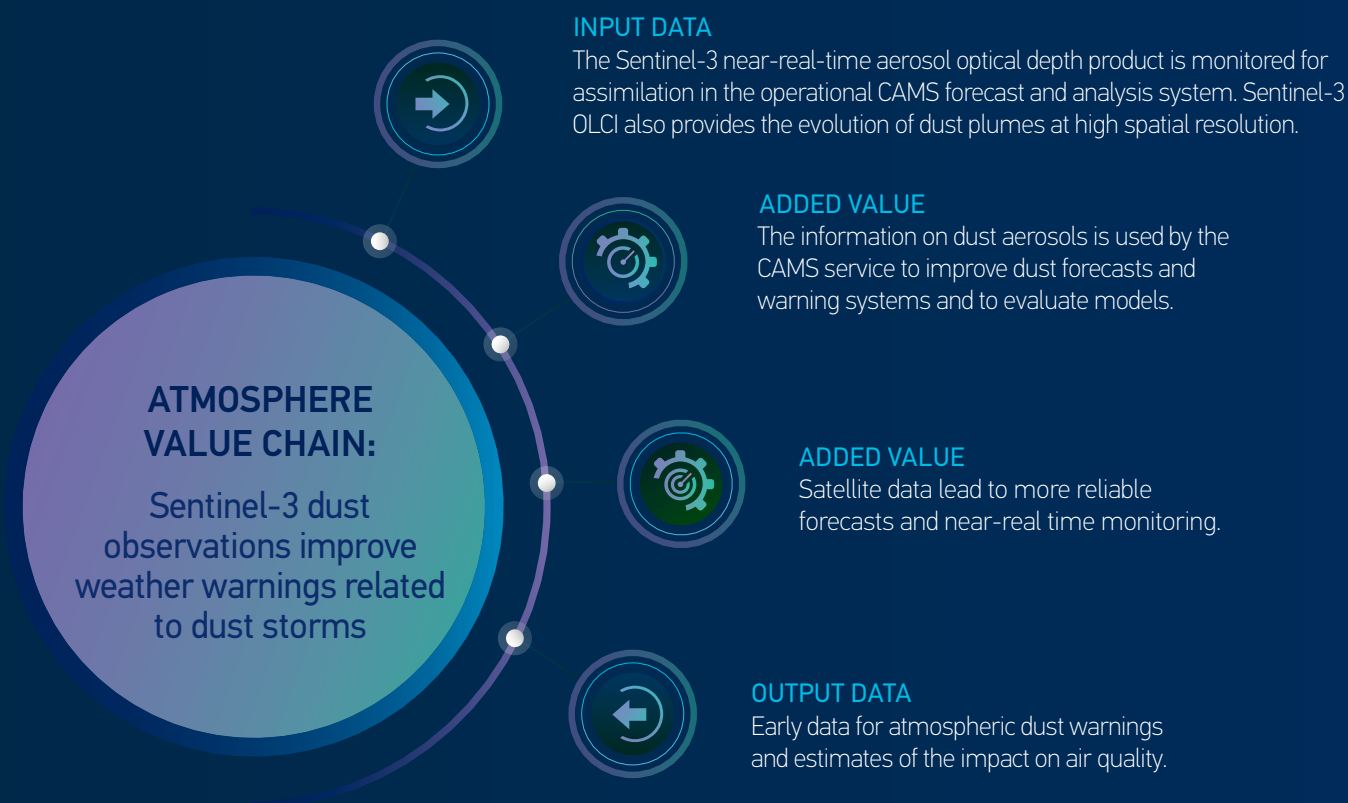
ATMOSPHERE VALUE CHAIN:

Sentinel-3 dust observations improve weather warnings related to dust storms

INPUT DATA
The Sentinel-3 near-real-time aerosol optical depth product is monitored for assimilation in the operational CAMS forecast and analysis system. Sentinel-3 OLCI also provides the evolution of dust plumes at high spatial resolution.

ADDED VALUE
The information on dust aerosols is used by the CAMS service to improve dust forecasts and warning systems and to evaluate models.

ADDED VALUE
Satellite data lead to more reliable forecasts and near-real time monitoring.

OUTPUT DATA
Early data for atmospheric dust warnings and estimates of the impact on air quality.